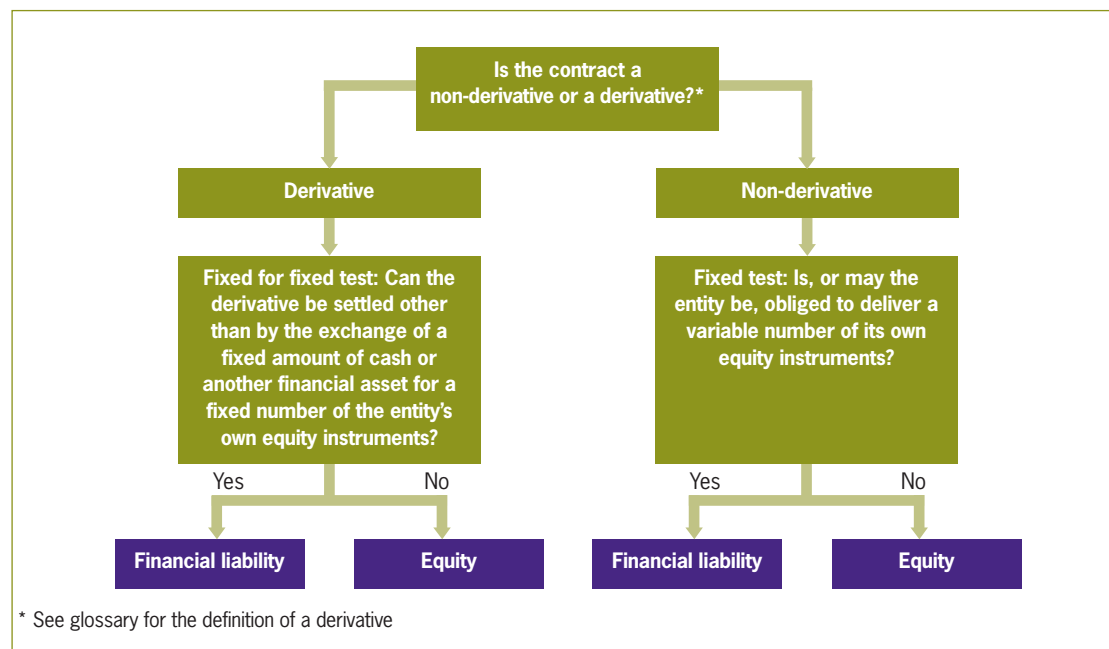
Is the contract a non-derivative or a derivative?*

Derivative

Non-derivative

Fixed for fixed test: Can the derivative be settled other than by the exchange of a fixed amount of cash or another financial asset for a fixed number of the entity's own equity instruments?

Yes

No

Financial liability

Equity

Fixed test: Is, or may the entity be, obliged to deliver a variable number of its own equity instruments?

Yes

No

Financial liability

Equity

* See glossary for the definition of a derivative